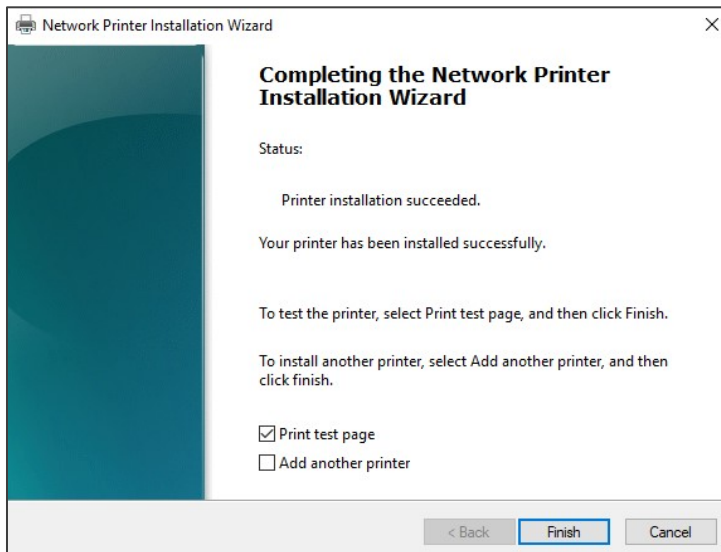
Network Printer Installation Wizard

×

Completing the Network Printer Installation Wizard

Status:

Printer installation succeeded.

Your printer has been installed successfully.

To test the printer, select Print test page, and then click Finish.

To install another printer, select Add another printer, and then click finish.

☑ Print test page
☐ Add another printer

< Back | Finish | Cancel